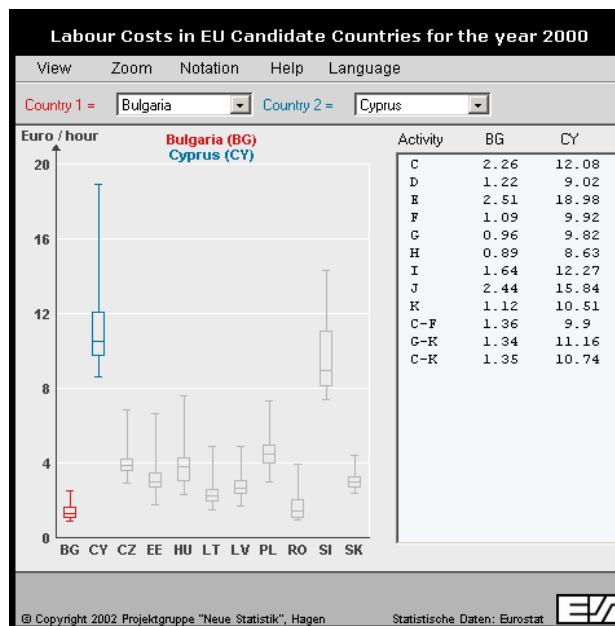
Labour Costs in EU Candidate Countries for the year 2000

View Zoom Notation Help Language

Country 1 = Bulgaria Country 2 = Cyprus

Euro / hour

Bulgaria (BG)
Cyprus (CY)

20
16
12
8
4
0

BG CY CZ EE HU LT LV PL RO SI SK

| Activity | BG | CY |
|---|---|---|
| C | 2.26 | 12.08 |
| D | 1.22 | 9.02 |
| E | 2.51 | 18.98 |
| F | 1.09 | 9.92 |
| G | 0.96 | 9.82 |
| H | 0.89 | 8.63 |
| I | 1.64 | 12.27 |
| J | 2.44 | 15.84 |
| K | 1.12 | 10.51 |
| C-F | 1.36 | 9.9 |
| G-K | 1.34 | 11.16 |
| C-K | 1.35 | 10.74 |

© Copyright 2002 Projektgruppe "Neue Statistik", Hagen

Statistische Daten: Eurostat